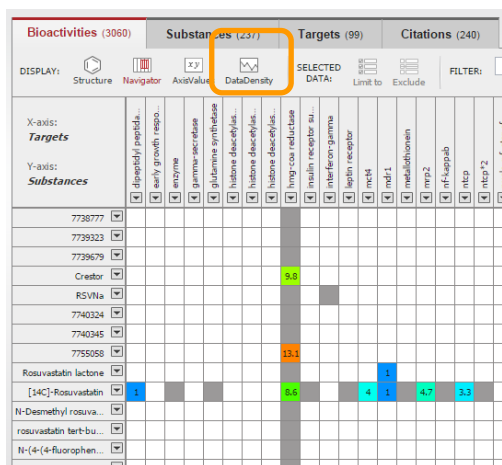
Bioactivities (3060) Substances (237) Targets (99) Citations (240)

DISPLAY: Structure Navigator AxisValue DataDensity SELECTED DATA: Limit to Exclude FILTER:

X-axis: Targets

Y-axis: Substances

| | dipeptidyl peptida... | early growth respo... | enzyme | gamma-secretase | glutamine synthetase | histone deacetylas... | histone deacetylas... | histone deacetylas... | hmg-coa reductase | insulin receptor su... | interferon-gamma | leptin receptor | mct4 | mdr1 | metallothionein | mrp2 | nf-kappab | ntcp | ntcp*2 |
|---|---|---|---|---|---|---|---|---|---|---|---|---|---|---|---|---|---|---|---|
| 7738777 | | | | | | | | | | | | | | | | | | | |
| 7739323 | | | | | | | | | | | | | | | | | | | |
| 7739679 | | | | | | | | | | | | | | | | | | | |
| Crestor | | | | | | | | | 9.8 | | | | | | | | | | |
| RSVNa | | | | | | | | | | | | | | | | | | | |
| 7740324 | | | | | | | | | | | | | | | | | | | |
| 7740345 | | | | | | | | | | | | | | | | | | | |
| 7755058 | | | | | | | | | 13.1 | | | | | | | | | | |
| Rosuvastatin lactone | | | | | | | | | | | | | | 1 | | | | | |
| [14C]-Rosuvastatin | 1 | | | | | | | | 8.6 | | | | 4 | 1 | | 4.7 | | 3.3 | |
| N-Desmethyl rosuva... | | | | | | | | | | | | | | | | | | | |
| rosuvastatin tert-bu... | | | | | | | | | | | | | | | | | | | |
| N-(4-(4-fluorophen... | | | | | | | | | | | | | | | | | | | |